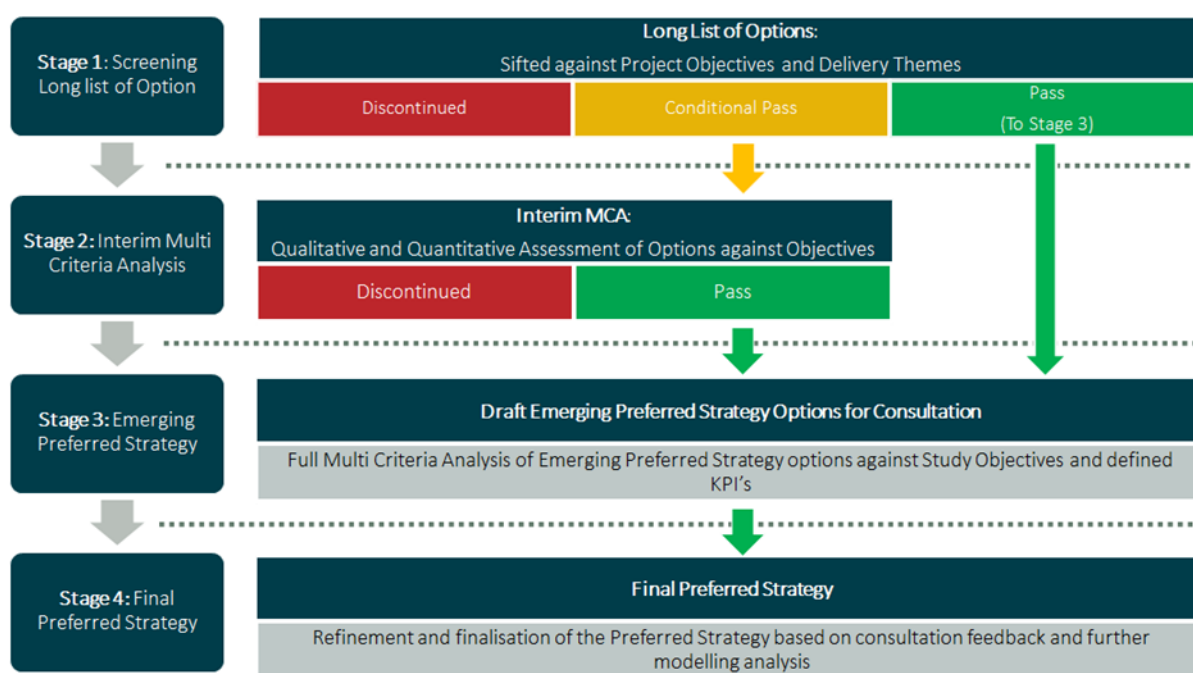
Stage 1: Screening Long list of Option

Long List of Options:
Sifted against Project Objectives and Delivery Themes

Discontinued

Conditional Pass

Pass
(To Stage 3)

Stage 2: Interim Multi Criteria Analysis

Interim MCA:
Qualitative and Quantitative Assessment of Options against Objectives

Discontinued

Pass

Stage 3: Emerging Preferred Strategy

Draft Emerging Preferred Strategy Options for Consultation

Full Multi Criteria Analysis of Emerging Preferred Strategy options against Study Objectives and defined KPI's

Stage 4: Final Preferred Strategy

Final Preferred Strategy

Refinement and finalisation of the Preferred Strategy based on consultation feedback and further modelling analysis